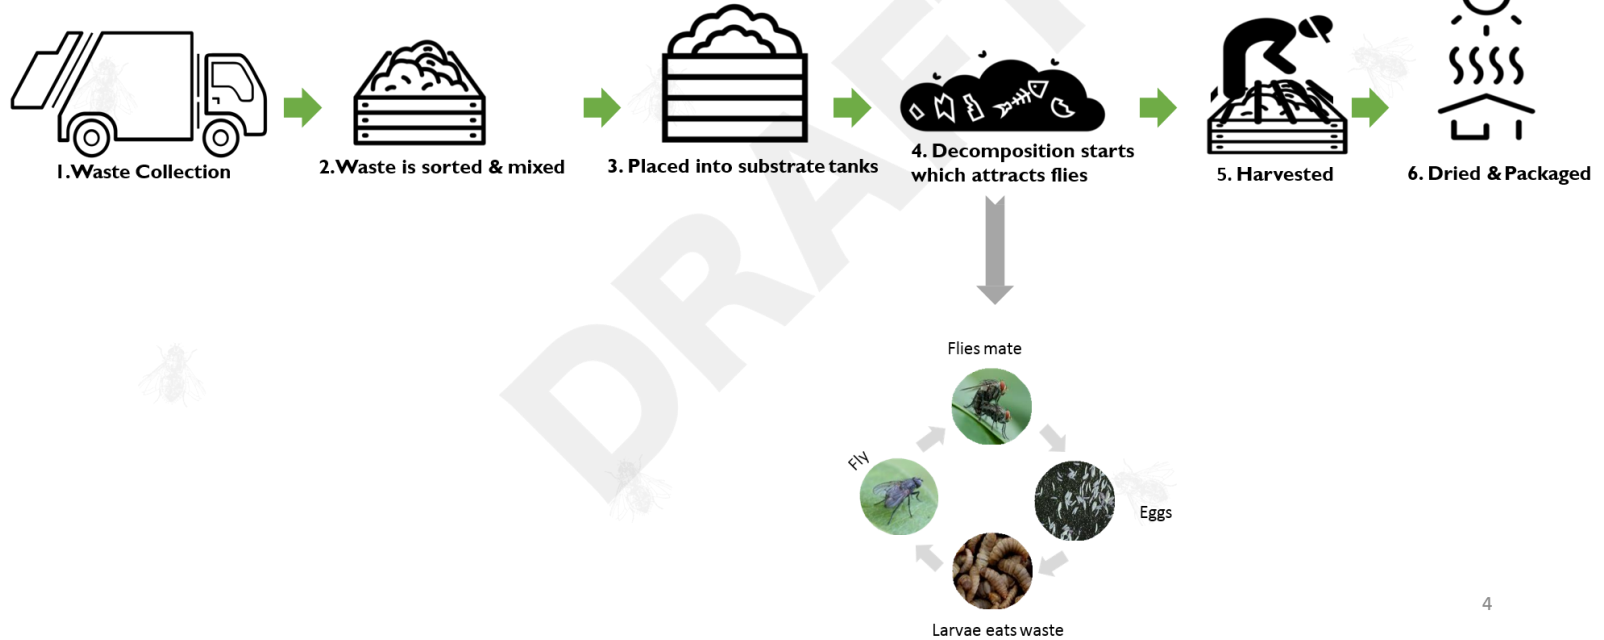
1.Waste Collection

2.Waste is sorted & mixed

3. Placed into substrate tanks

4. Decomposition starts which attracts flies

5. Harvested

6. Dried & Packaged

DRAFT

Flies mate

Eggs

Larvae eats waste

Fly

4